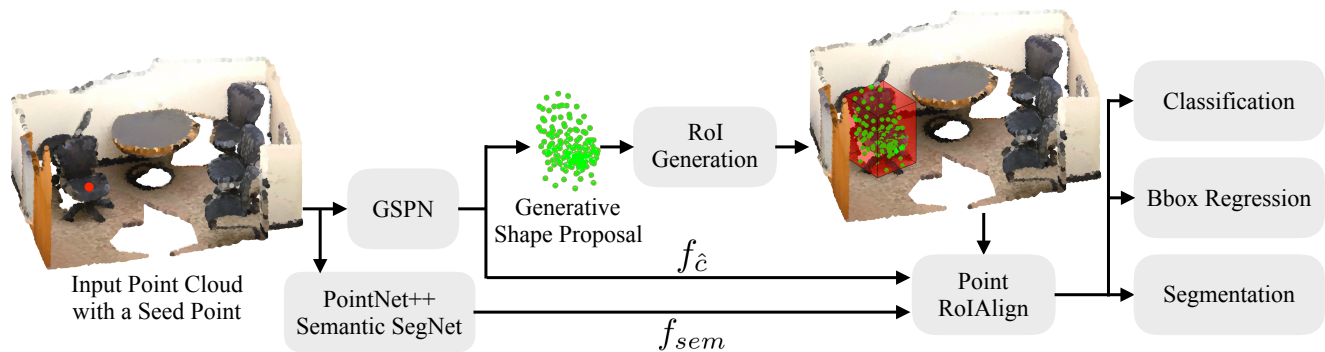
Input Point Cloud with a Seed Point

GSPN

PointNet++ Semantic SegNet

Generative Shape Proposal

RoI Generation

$f_{\hat{c}}$

$f_{sem}$

Point RoIAlign

Classification

Bbox Regression

Segmentation